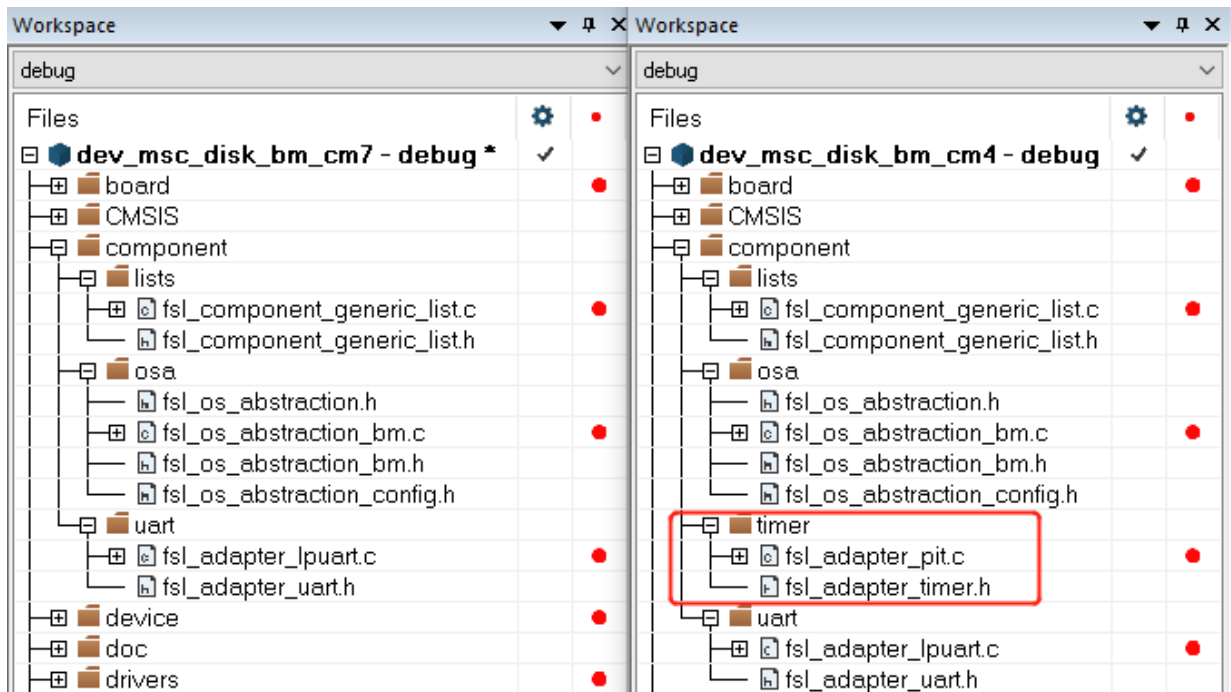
Workspace

debug

Files

dev_msc_disk_bm_cm7 - debug *

board

CMSIS

component

lists

fsl_component_generic_list.c

fsl_component_generic_list.h

osa

fsl_os_abstraction.h

fsl_os_abstraction_bm.c

fsl_os_abstraction_bm.h

fsl_os_abstraction_config.h

uart

fsl_adapter_lpuart.c

fsl_adapter_uart.h

device

doc

drivers

Workspace

debug

Files

dev_msc_disk_bm_cm4 - debug

board

CMSIS

component

lists

fsl_component_generic_list.c

fsl_component_generic_list.h

osa

fsl_os_abstraction.h

fsl_os_abstraction_bm.c

fsl_os_abstraction_bm.h

fsl_os_abstraction_config.h

timer

fsl_adapter_pit.c

fsl_adapter_timer.h

uart

fsl_adapter_lpuart.c

fsl_adapter_uart.h